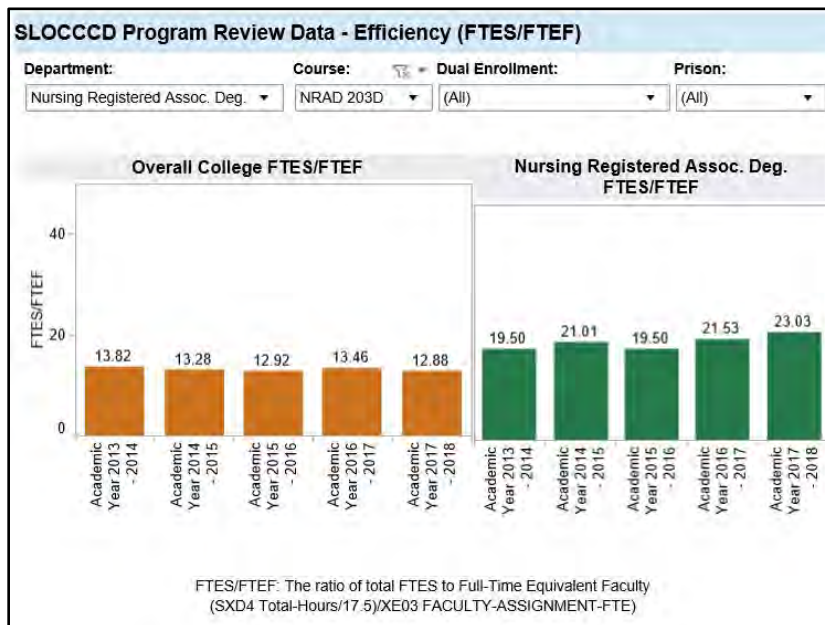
SLOCCCD Program Review Data - Efficiency (FTES/FTEF)

Department: Nursing Registered Assoc. Deg.
Course: NRAD 203D
Dual Enrollment: (All)
Prison: (All)

Overall College FTES/FTEF

Nursing Registered Assoc. Deg. FTES/FTEF

40
FTES/FTEF
20
0

13.82
13.28
12.92
13.46
12.88

19.50
21.01
19.50
21.53
23.03

Academic Year 2013 - 2014
Academic Year 2014 - 2015
Academic Year 2015 - 2016
Academic Year 2016 - 2017
Academic Year 2017 - 2018

Academic Year 2013 - 2014
Academic Year 2014 - 2015
Academic Year 2015 - 2016
Academic Year 2016 - 2017
Academic Year 2017 - 2018

FTES/FTEF: The ratio of total FTES to Full-Time Equivalent Faculty (SXD4 Total-Hours/17.5)/XE03 FACULTY-ASSIGNMENT-FTE)